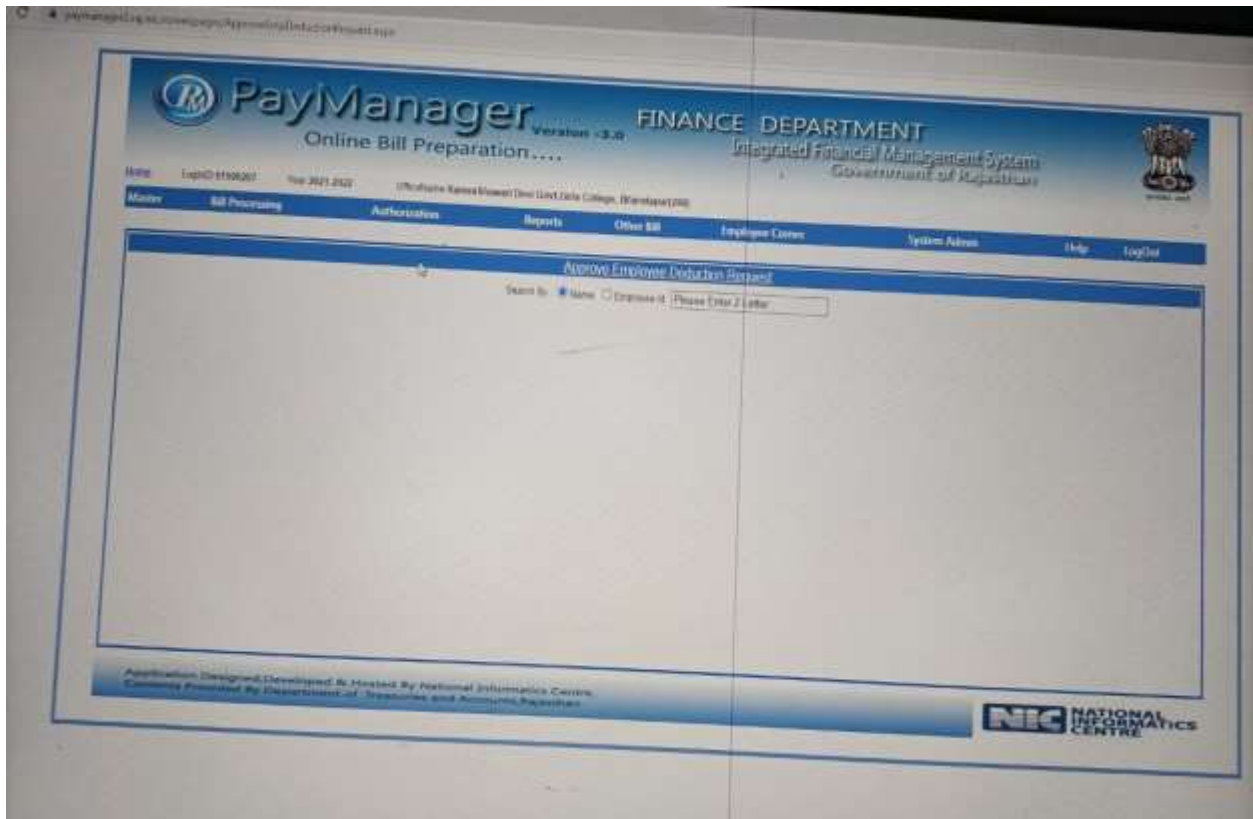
paymanager.raj.nic.in/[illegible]/ApproveEmpDeductionRequest.aspx

PayManager Version -3.0
Online Bill Preparation....

FINANCE DEPARTMENT
Integrated Financial Management System
Government of Rajasthan

Home LoginID:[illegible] Year:2021-2022 Office:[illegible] Govt. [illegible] College, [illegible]

Master Bill Processing Authorization Reports Other Bill Employee Corner System Admin Help LogOut

Approve Employee Deduction Request

Search By Name Employee Id Please Enter 2 Letter

Application Designed,Developed & Hosted By National Informatics Centre
Contents Provided By Department of Treasuries and Accounts,Rajasthan

NIC NATIONAL INFORMATICS CENTRE